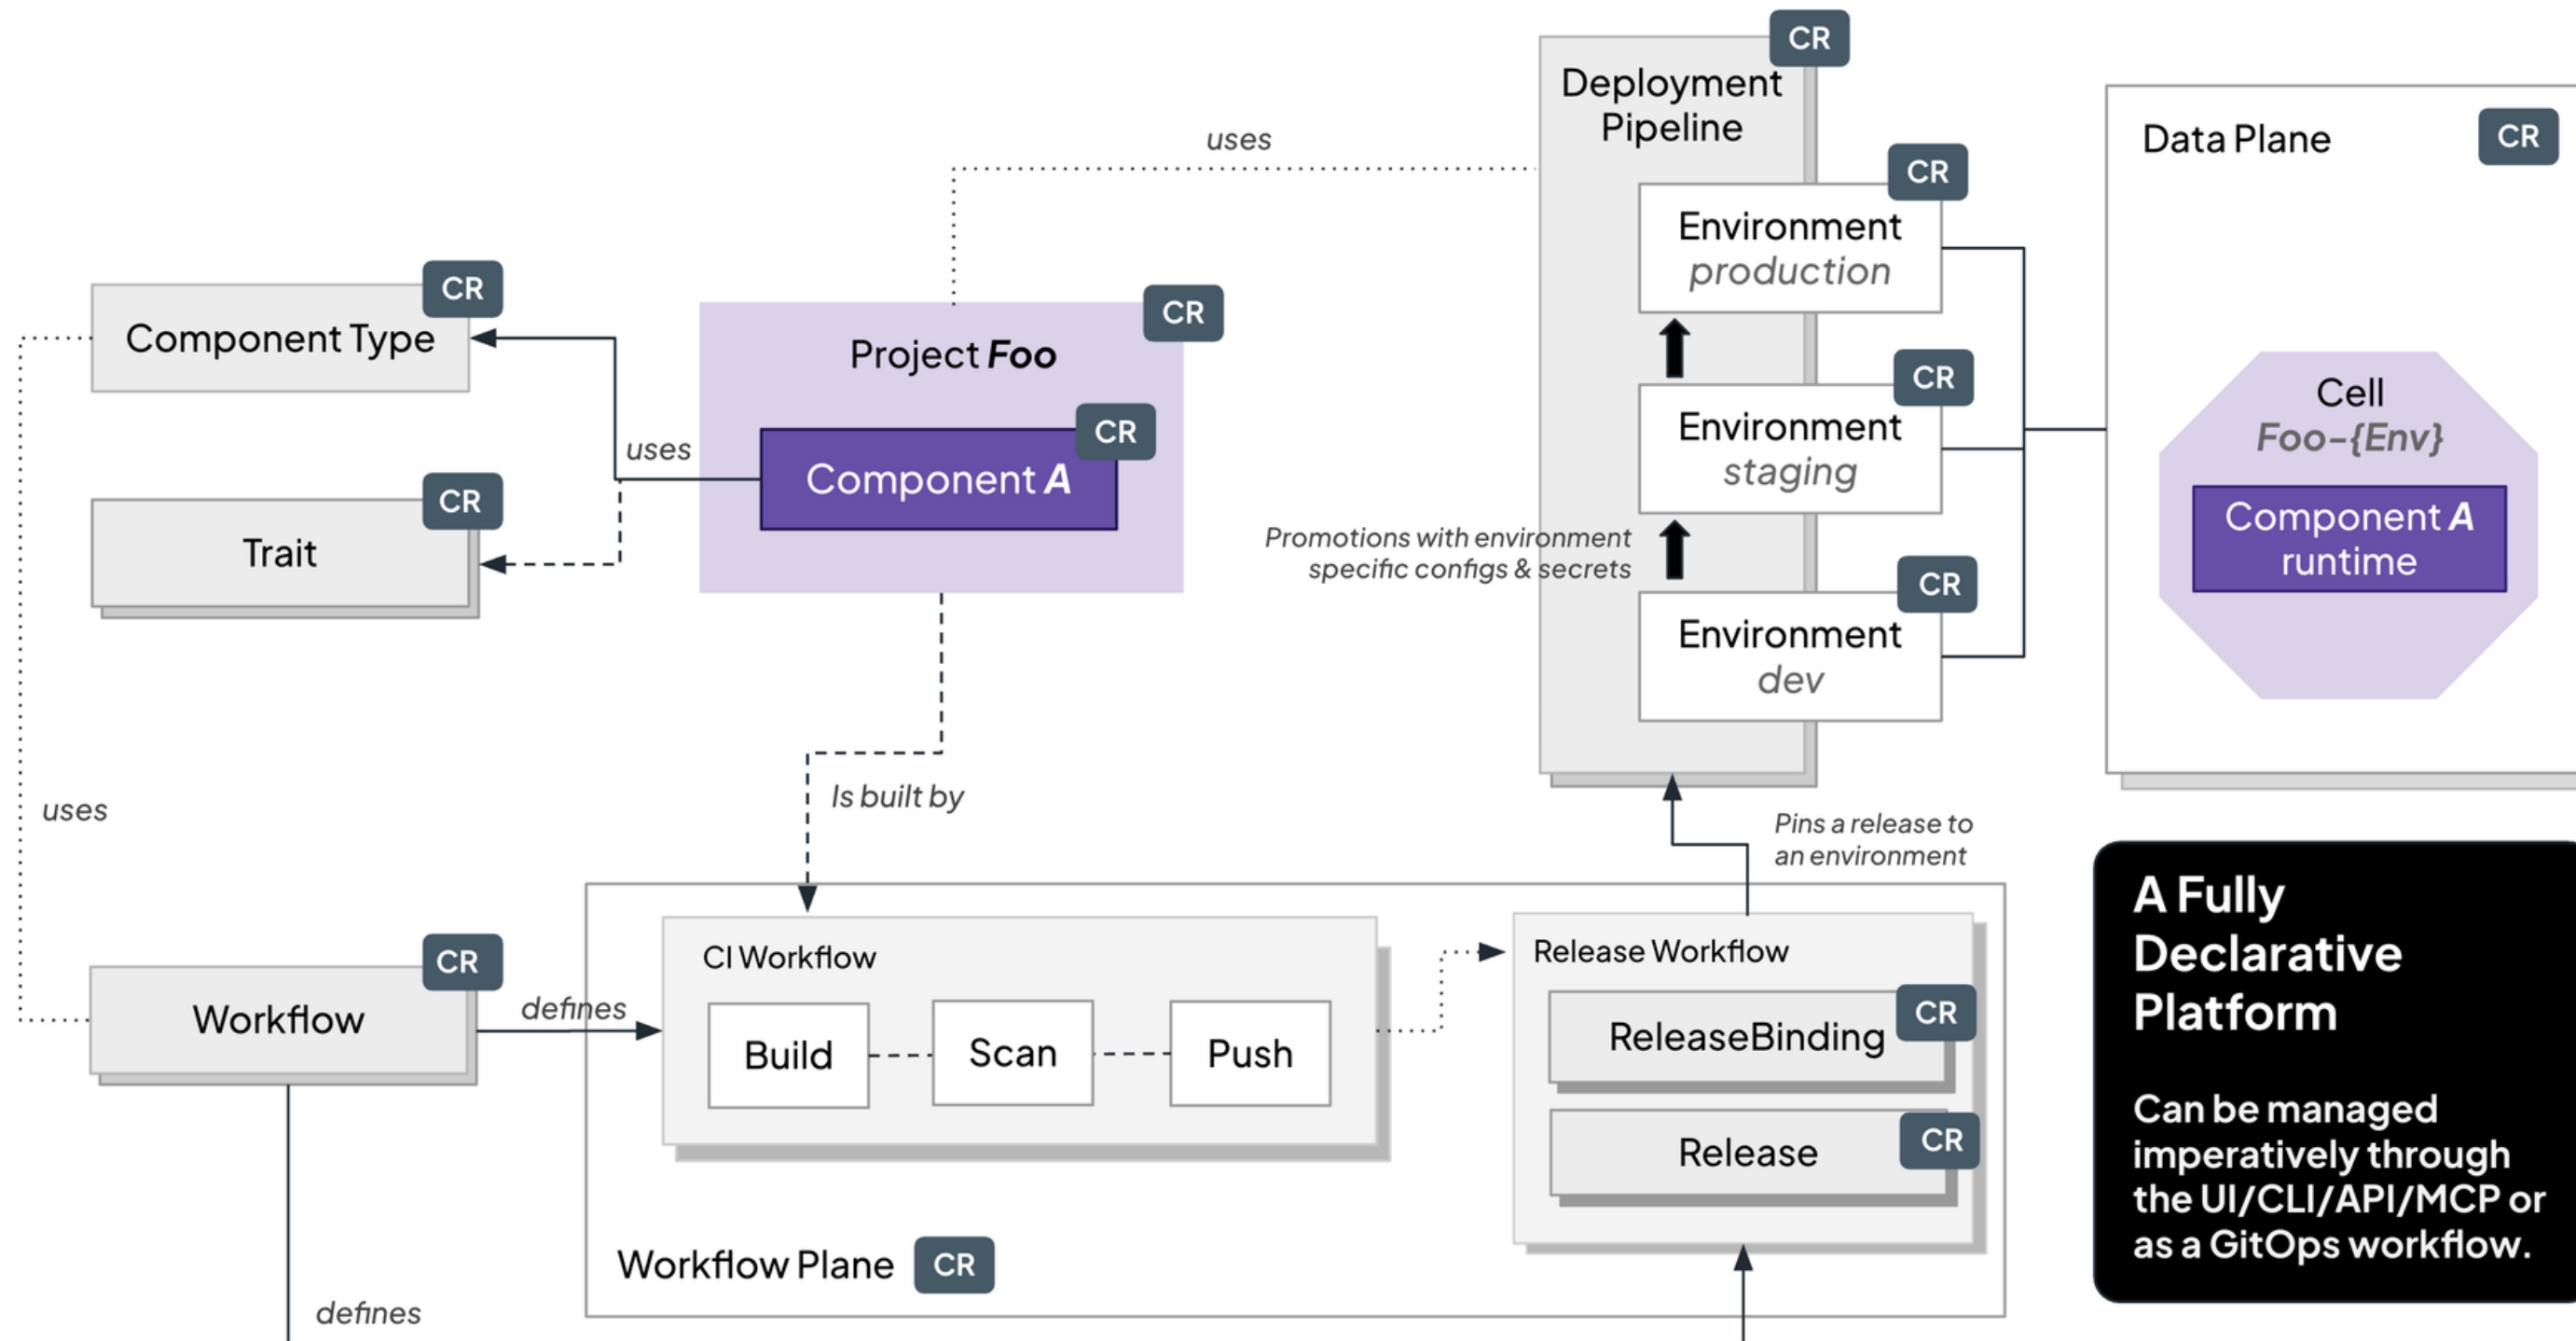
Deployment Pipeline CR

uses

Data Plane CR

Environment production CR

Component Type CR

Project Foo CR

Component A CR

uses

Trait CR

Environment staging CR

Cell Foo-{Env}

Component A runtime

Promotions with environment specific configs & secrets

Environment dev CR

Is built by

uses

Pins a release to an environment

A Fully Declarative Platform

Can be managed imperatively through the UI/CLI/API/MCP or as a GitOps workflow.

CI Workflow

Release Workflow

Workflow CR

defines

Build

Scan

Push

ReleaseBinding CR

Release CR

Workflow Plane CR

defines